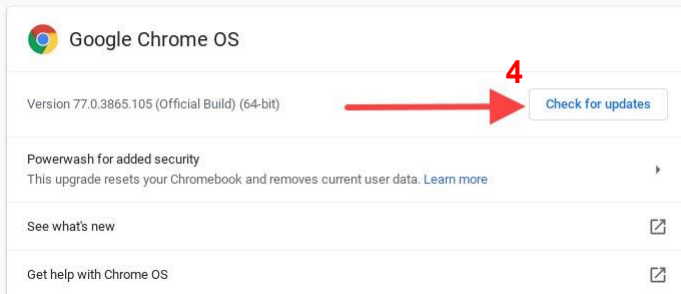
Google Chrome OS

4

Version 77.0.3865.105 (Official Build) (64-bit)

Check for updates

Powerwash for added security

This upgrade resets your Chromebook and removes current user data. Learn more

See what's new

Get help with Chrome OS